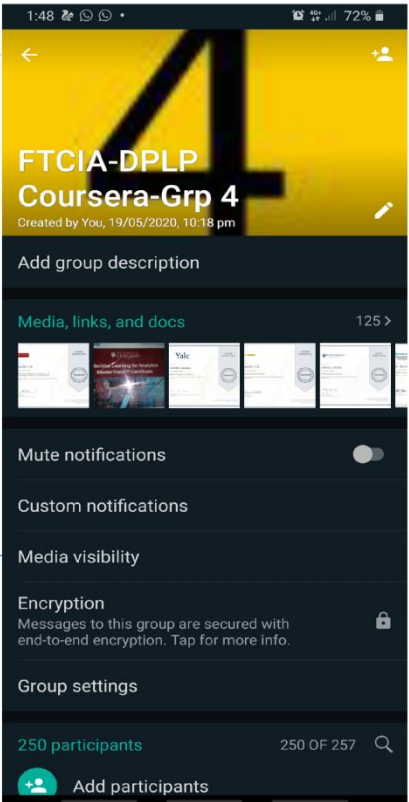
1:48 • 72%

FTCIA-DPLP Coursera-Grp 4

Created by You, 19/05/2020, 10:18 pm

Add group description

Media, links, and docs

125 >

Yale

Mute notifications

Custom notifications

Media visibility

Encryption

Messages to this group are secured with end-to-end encryption. Tap for more info.

Group settings

250 participants

250 OF 257

Add participants